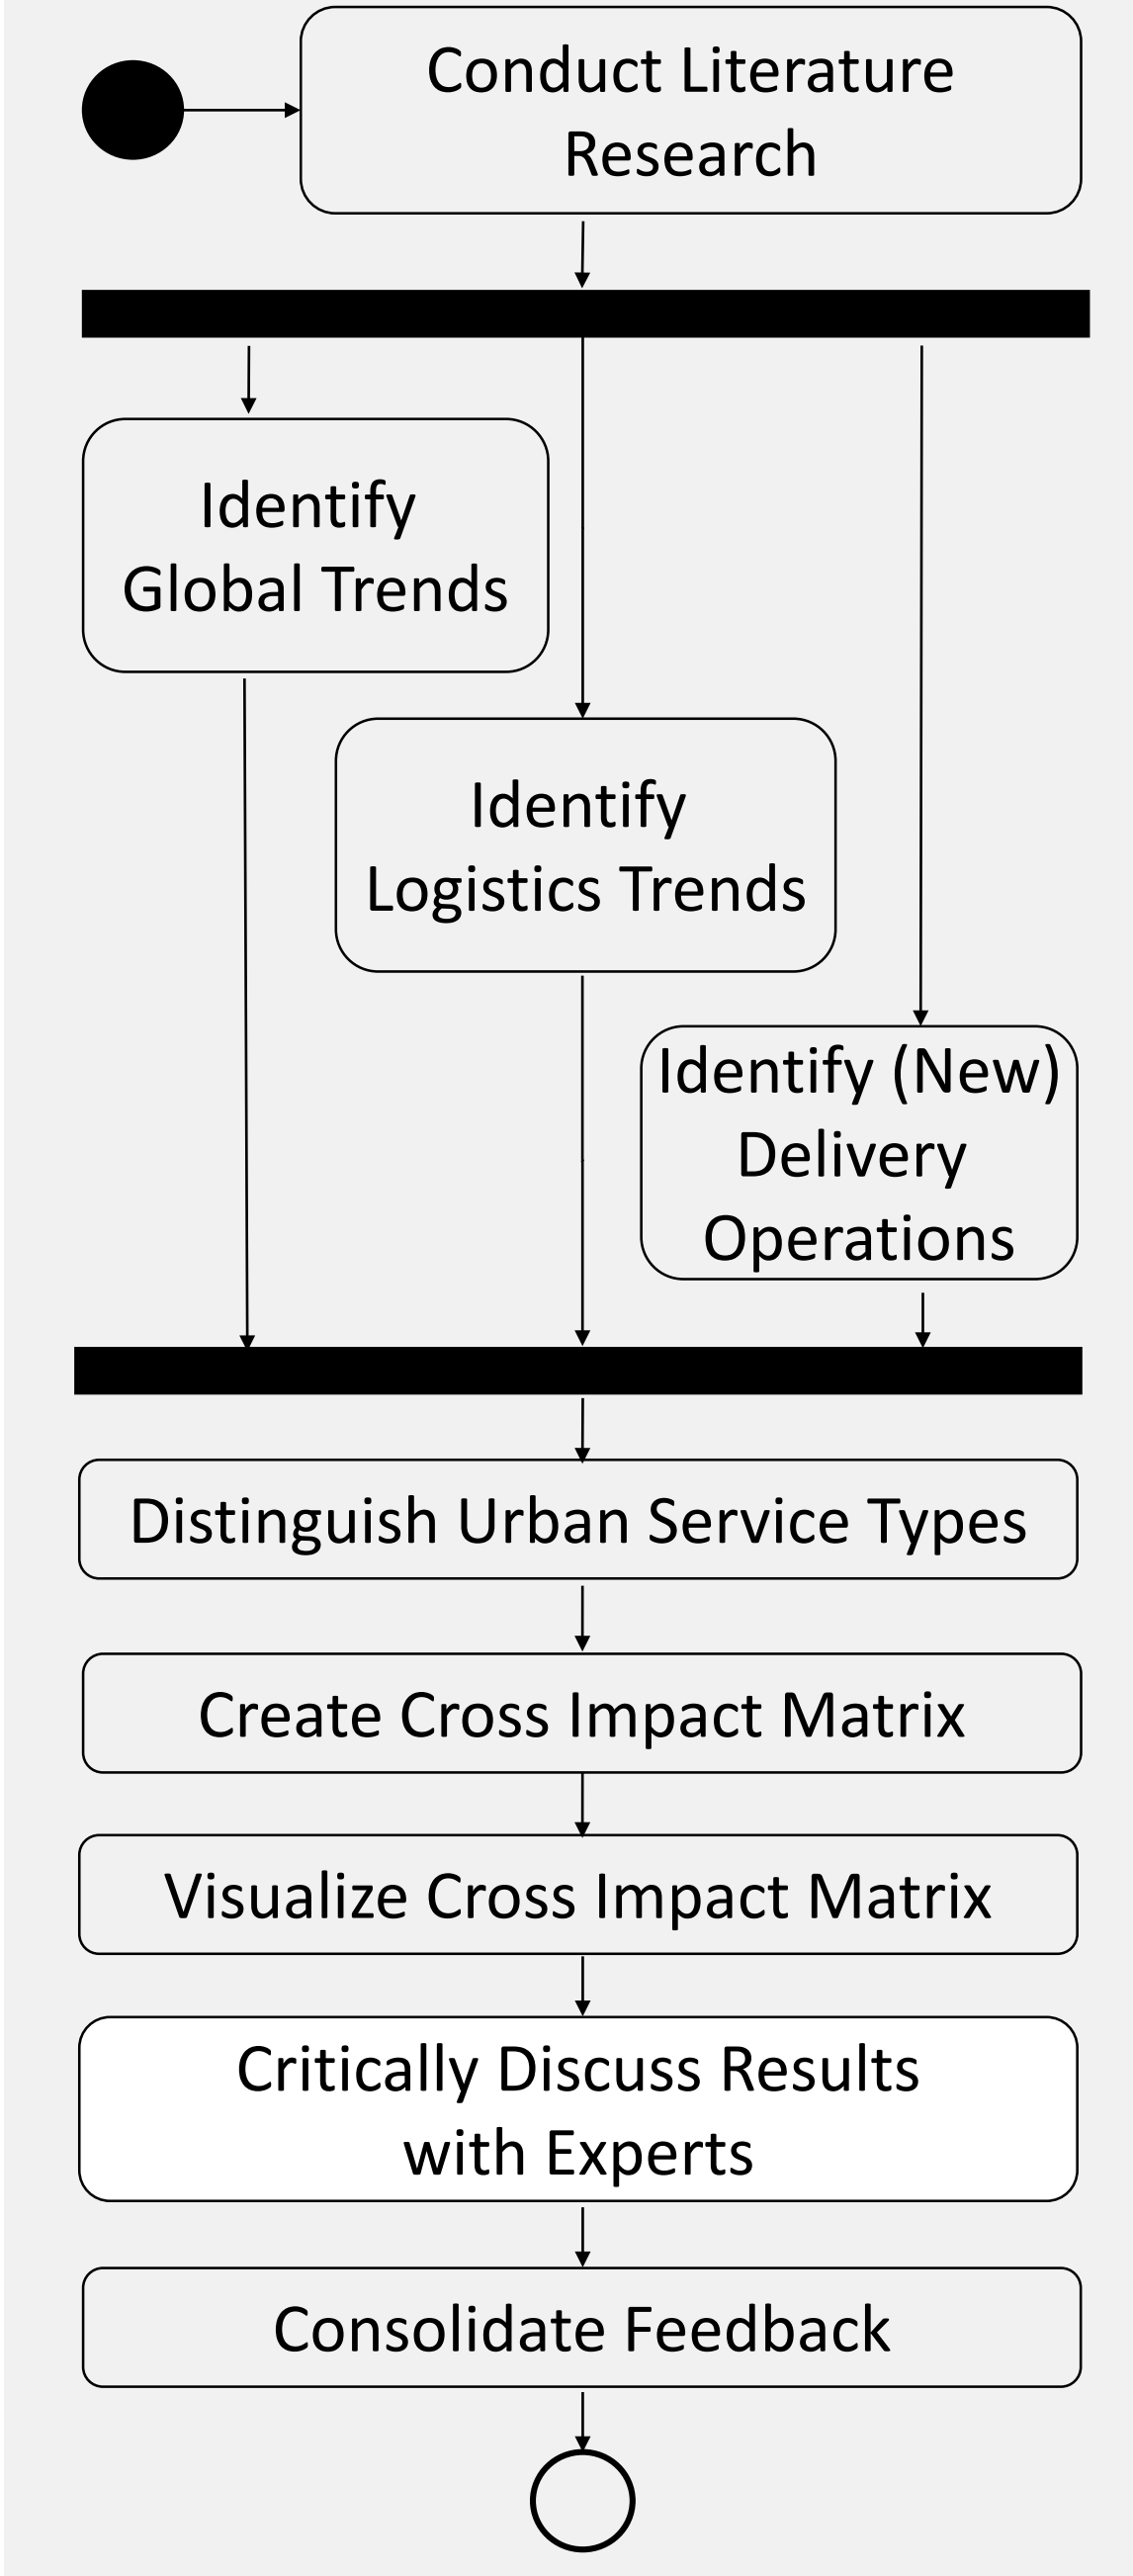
Conduct Literature Research

Identify Global Trends

Identify Logistics Trends

Identify (New) Delivery Operations

Distinguish Urban Service Types

Create Cross Impact Matrix

Visualize Cross Impact Matrix

Critically Discuss Results with Experts

Consolidate Feedback